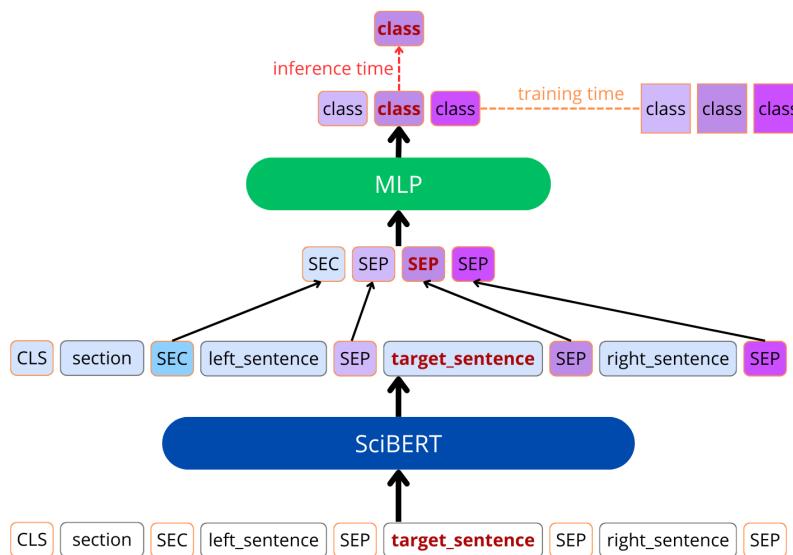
class

inference time

class class class

training time

class class class

MLP

SEC SEP SEP SEP

CLS section SEC left_sentence SEP target_sentence SEP right_sentence SEP

SciBERT

CLS section SEC left_sentence SEP target_sentence SEP right_sentence SEP